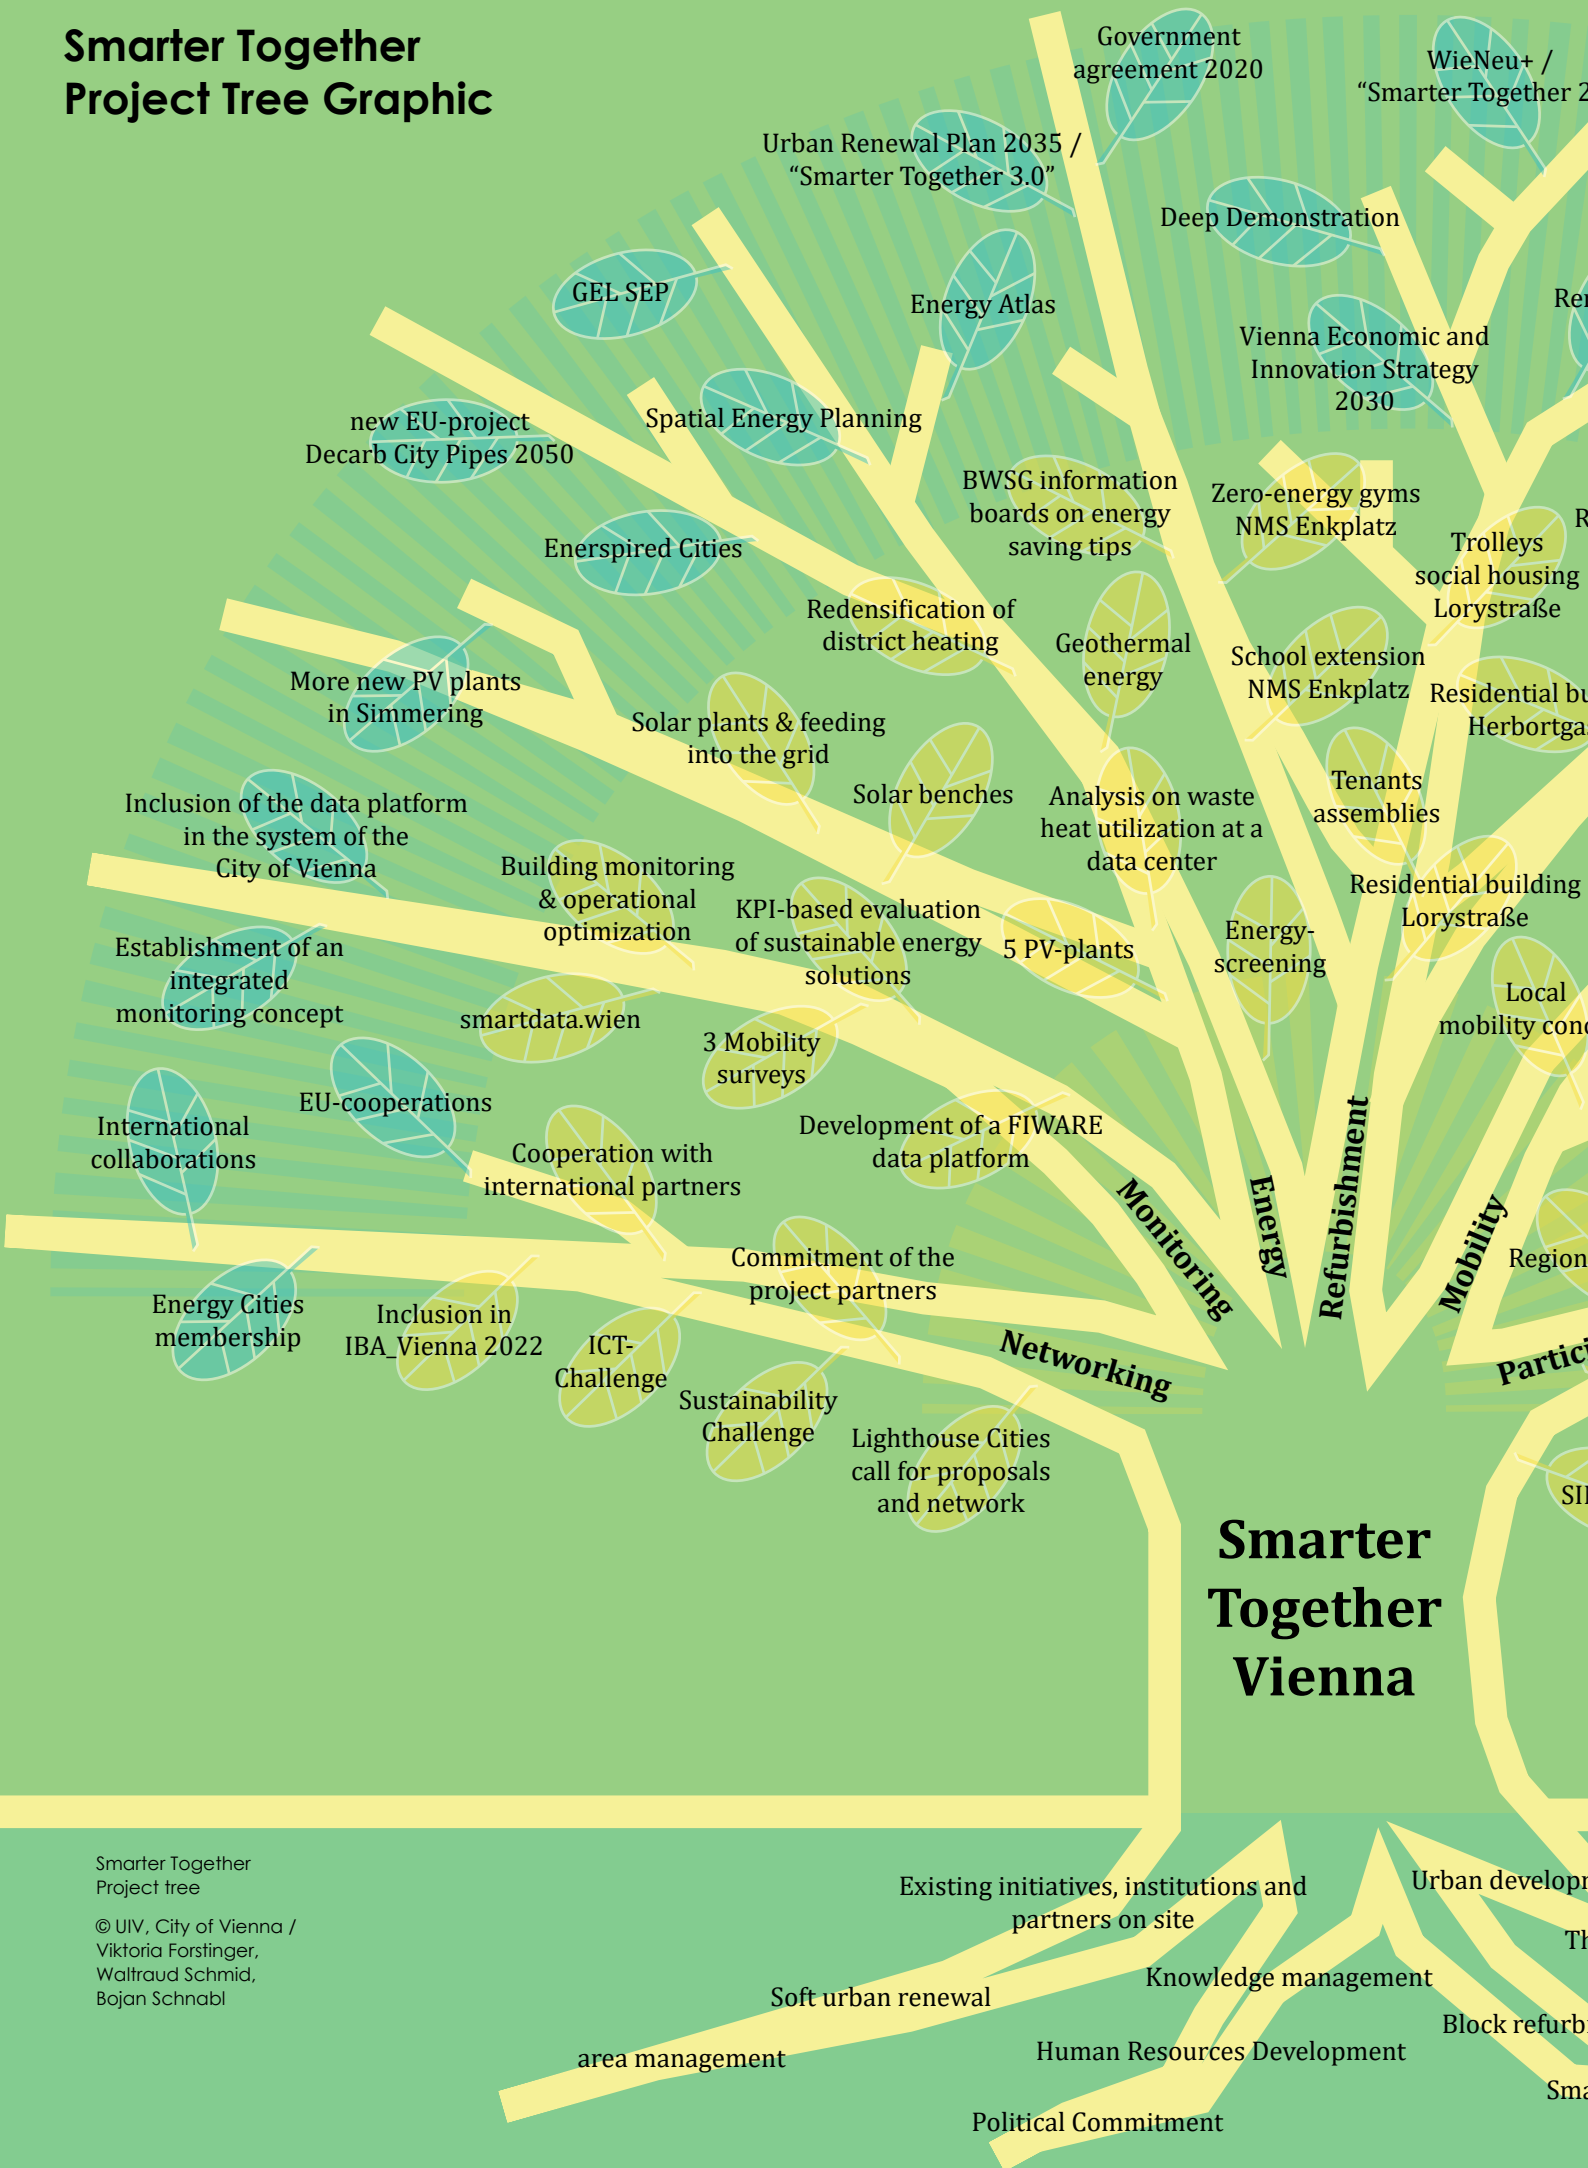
Smarter Together
Project Tree Graphic

Government agreement 2020

WieNeu+ / "Smarter Together 2

Urban Renewal Plan 2035 / "Smarter Together 3.0"

Deep Demonstration

GEL SEP

Energy Atlas

Re

Vienna Economic and Innovation Strategy 2030

new EU-project Decarb City Pipes 2050

Spatial Energy Planning

BWSG information boards on energy saving tips

Zero-energy gyms NMS Enkplatz

R

Enerspired Cities

Trolleys social housing Lorystraße

Redensification of district heating

Geothermal energy

School extension NMS Enkplatz

More new PV plants in Simmering

Residential bu Herbortga

Solar plants & feeding into the grid

Solar benches

Analysis on waste heat utilization at a data center

Tenants assemblies

Inclusion of the data platform in the system of the City of Vienna

Building monitoring & operational optimization

Residential building Lorystraße

KPI-based evaluation of sustainable energy solutions

5 PV-plants

Energy-screening

Establishment of an integrated monitoring concept

Local mobility conc

smartdata.wien

3 Mobility surveys

EU-cooperations

International collaborations

Development of a FIWARE data platform

Cooperation with international partners

Monitoring

Energy

Refurbishment

Mobility

Region

Commitment of the project partners

Energy Cities membership

Inclusion in IBA_Vienna 2022

ICT-Challenge

Networking

Partic

Sustainability Challenge

Lighthouse Cities call for proposals and network

SI

Smarter Together Vienna

Smarter Together
Project tree

© UIV, City of Vienna / Viktoria Forstinger, Waltraud Schmid, Bojan Schnabl

Existing initiatives, institutions and partners on site

Urban develop

Th

Soft urban renewal

Knowledge management

Block refurb

area management

Human Resources Development

Sma

Political Commitment